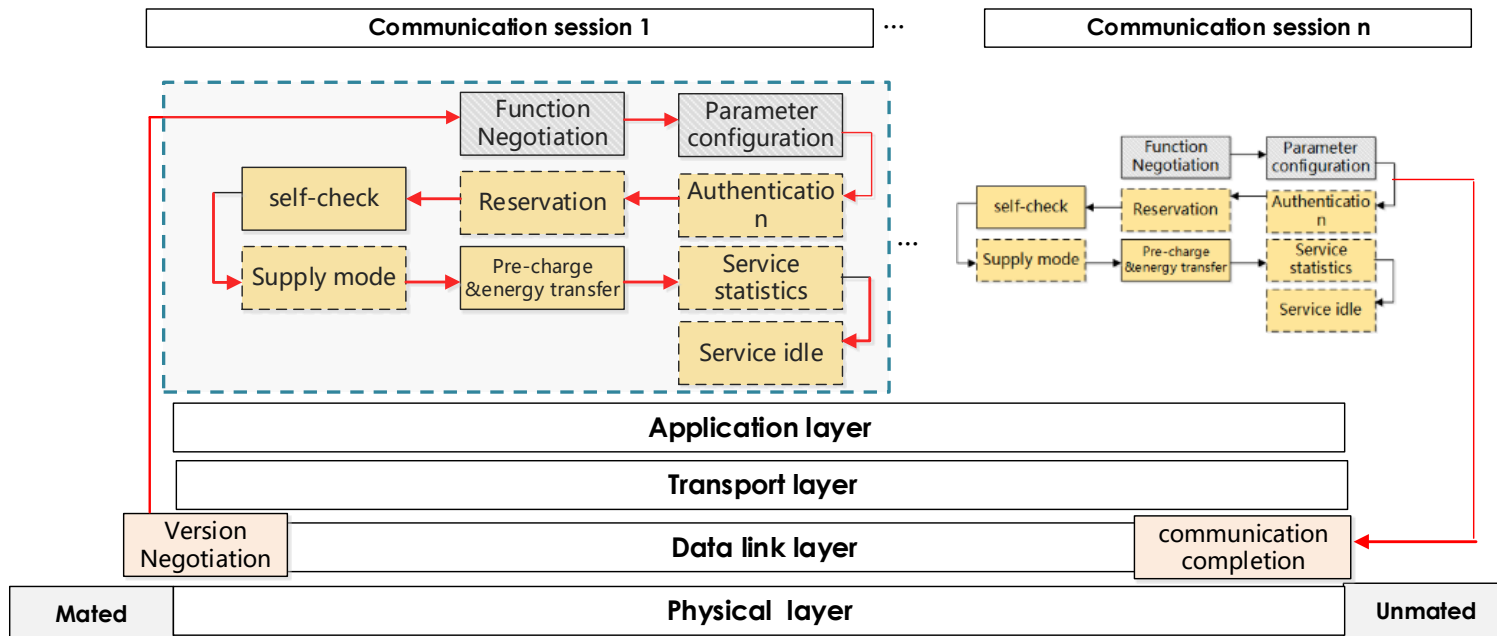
Communication session 1

...

Communication session n

Function Negotiation

Parameter configuration

self-check

Reservation

Authenticatio n

Supply mode

Pre-charge &energy transfer

Service statistics

Service idle

...

Function Negotiation

Parameter configuration

self-check

Reservation

Authenticatio n

Supply mode

Pre-charge &energy transfer

Service statistics

Service idle

Application layer

Transport layer

Version Negotiation

Data link layer

communication completion

Mated

Physical layer

Unmated